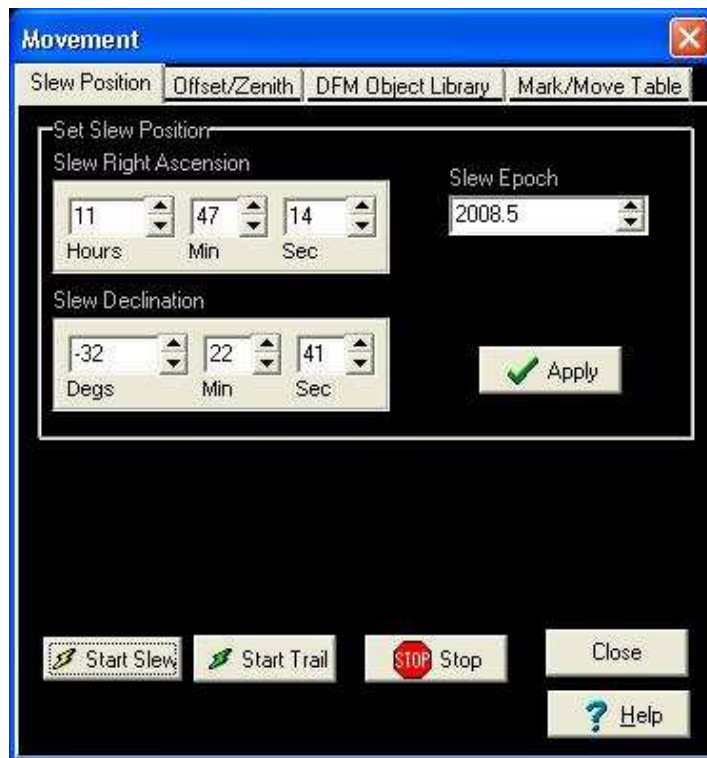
Movement

Slew Position | Offset/Zenith | DFM Object Library | Mark/Move Table

Set Slew Position

Slew Right Ascension

11 | 47 | 14
Hours | Min | Sec

Slew Epoch

2008.5

Slew Declination

-32 | 22 | 41
Degs | Min | Sec

Apply

Start Slew

Start Trail

STOP Stop

Close

Help